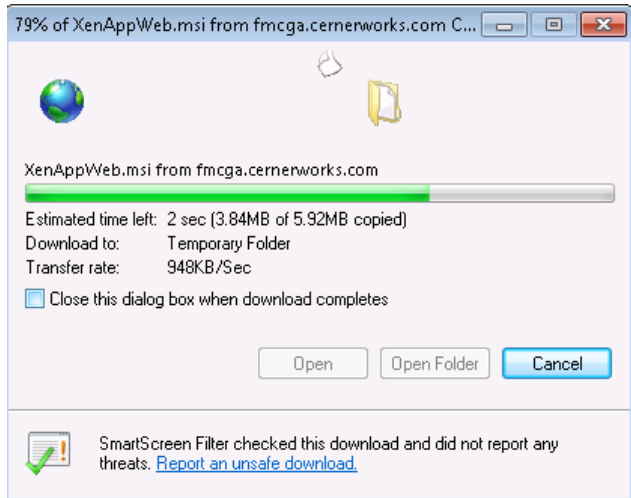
79% of XenAppWeb.msi from fmcga.cernerworks.com C...

XenAppWeb.msi from fmcga.cernerworks.com

Estimated time left: 2 sec (3.84MB of 5.92MB copied)
Download to: Temporary Folder
Transfer rate: 948KB/Sec

Close this dialog box when download completes

Open
Open Folder
Cancel

SmartScreen Filter checked this download and did not report any threats. Report an unsafe download.